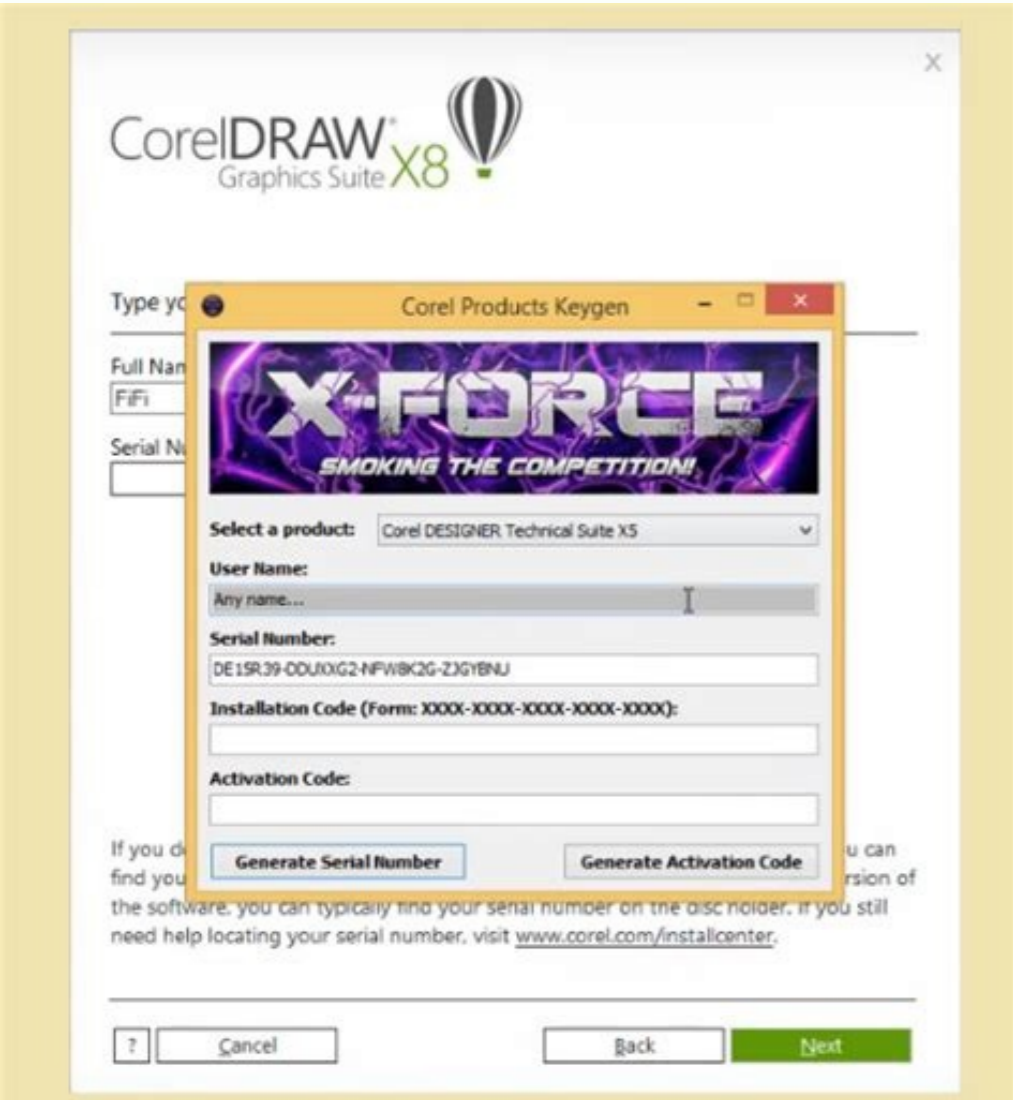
×

CorelDRAW Graphics Suite X8

Type yo

Full Nam
FiFi

Serial Nu

Corel Products Keygen

X-FORCE
SMOKING THE COMPETITION!

Select a product: Corel DESIGNER Technical Suite X5

User Name:
Any name...

Serial Number:
DE15R39-DDUXXG2-NFWBK2G-ZJGYBNU

Installation Code (Form: XXXX-XXXX-XXXX-XXXX-XXXX):

Activation Code:

Generate Serial Number
Generate Activation Code

If you d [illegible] u can find you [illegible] rsion of the software, you can typically find your serial number on the disc holder. If you still need help locating your serial number, visit www.corel.com/installcenter.

?
Cancel
Back
Next